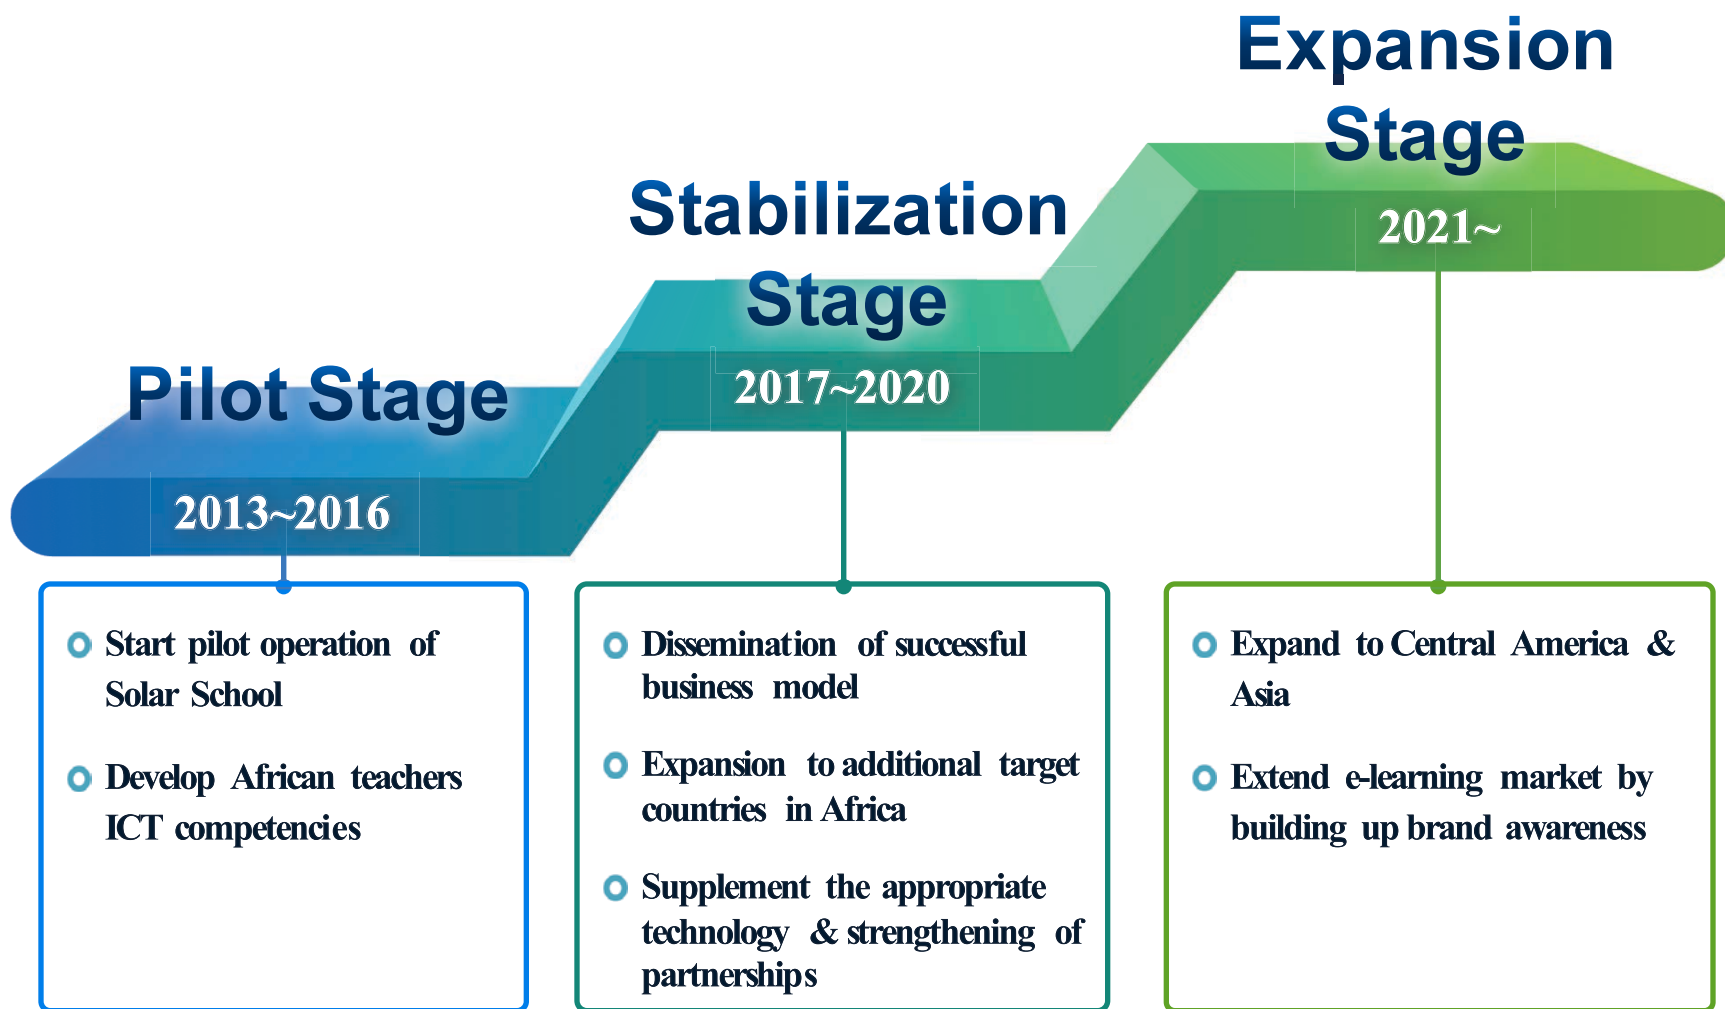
Expansion Stage

Stabilization Stage

Pilot Stage

2013~2016

2017~2020

2021~

Start pilot operation of Solar School

Develop African teachers ICT competencies

Dissemination of successful business model

Expansion to additional target countries in Africa

Supplement the appropriate technology & strengthening of partnerships

Expand to Central America & Asia

Extend e-learning market by building up brand awareness